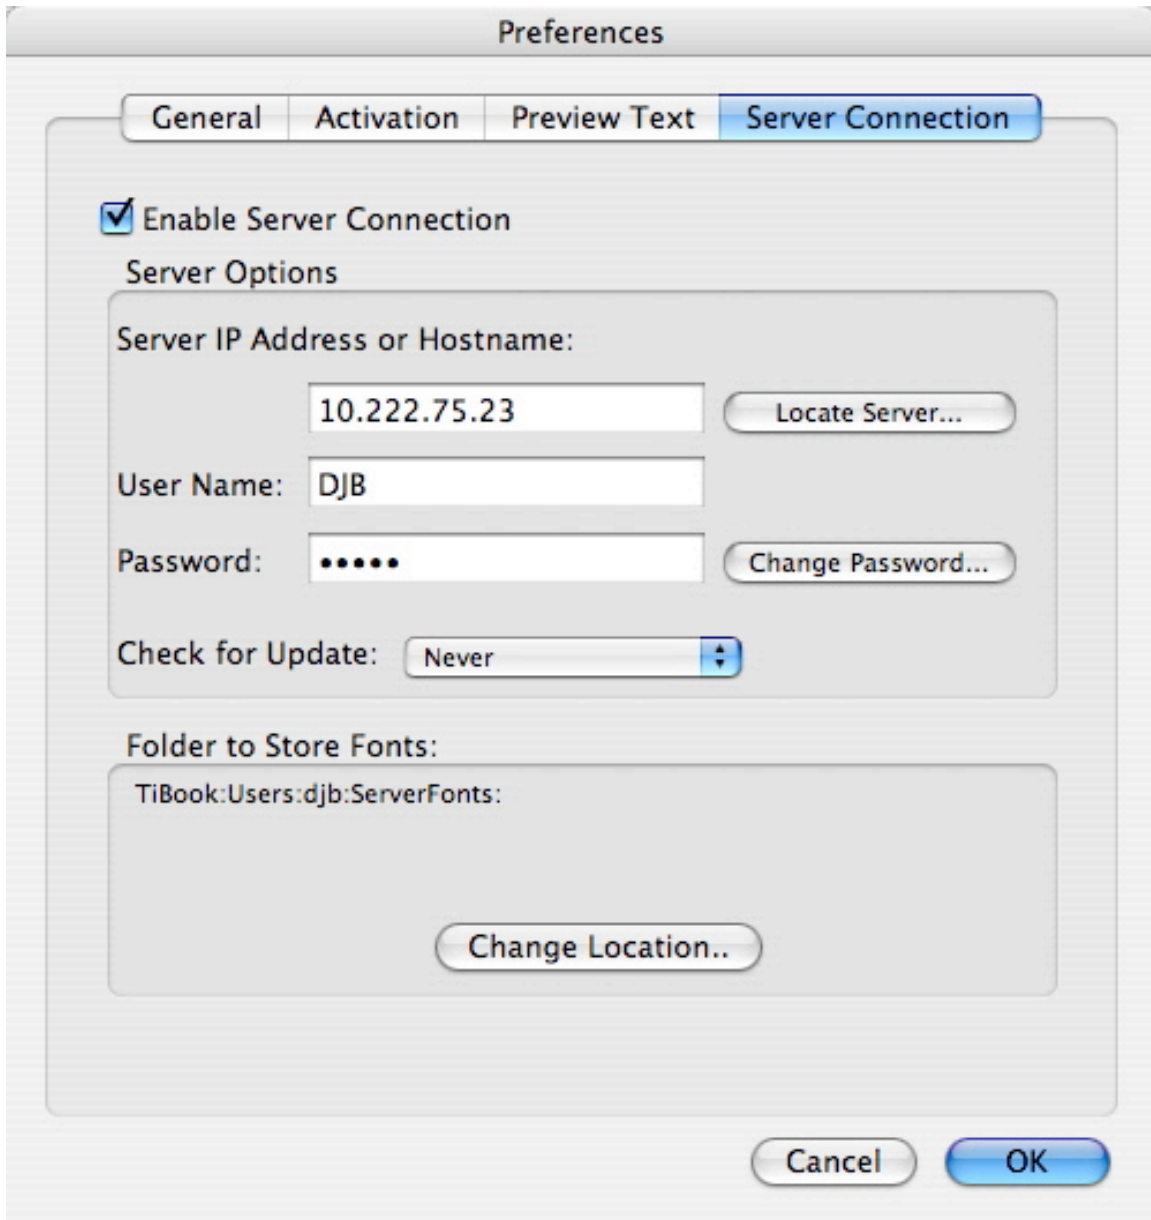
Preferences

General | Activation | Preview Text | Server Connection

Enable Server Connection

Server Options

Server IP Address or Hostname:

10.222.75.23

Locate Server...

User Name: DJB

Password: •••••

Change Password...

Check for Update: Never

Folder to Store Fonts:

TiBook:Users:djb:ServerFonts:

Change Location..

Cancel

OK